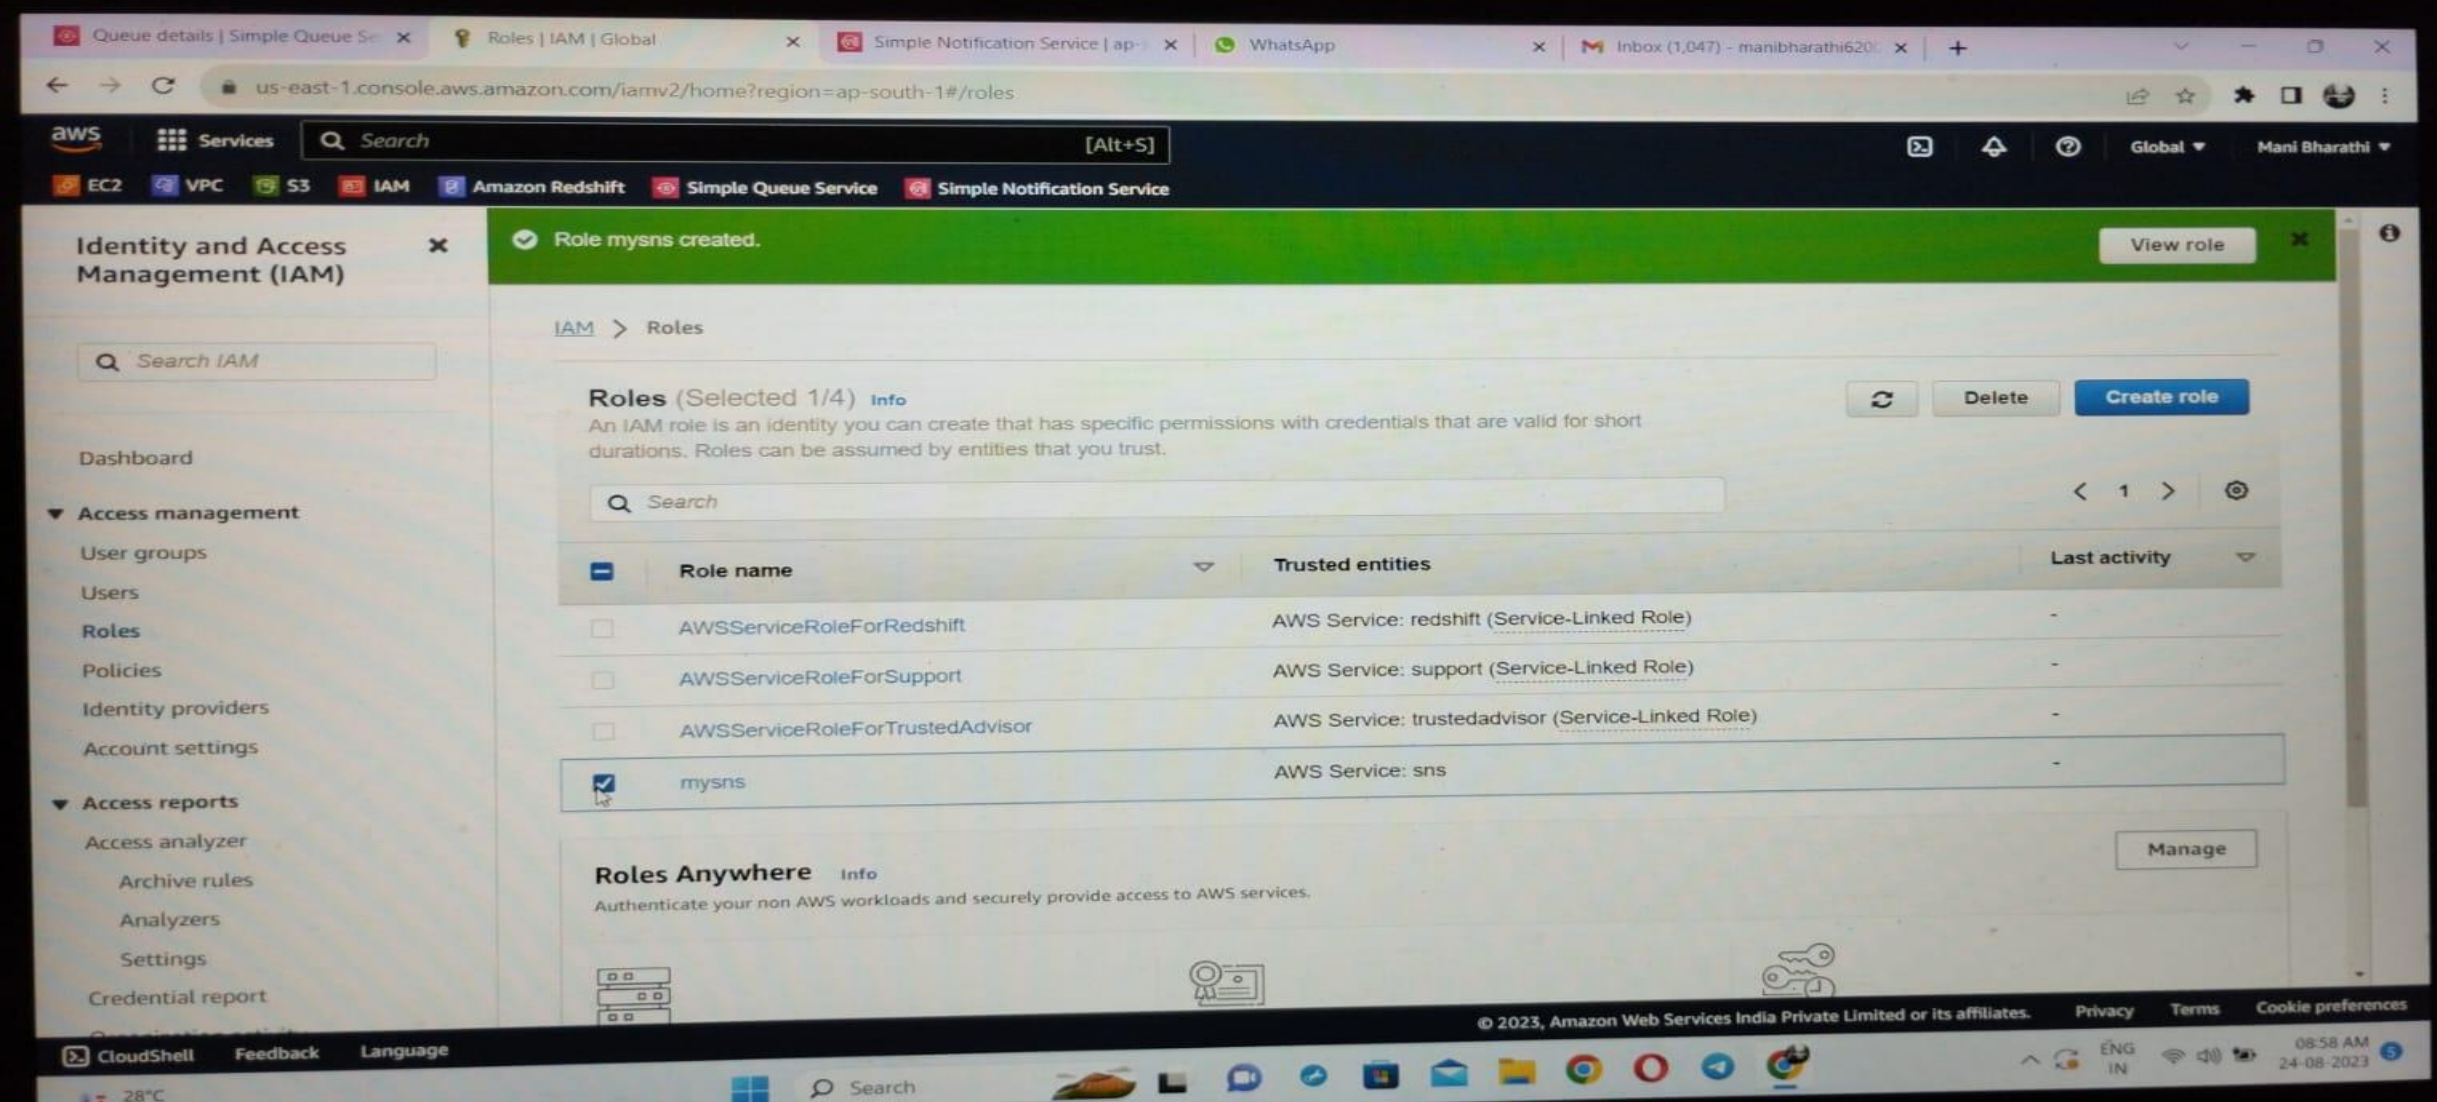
Queue details | Simple Queue Se ×
Roles | IAM | Global ×
Simple Notification Service | ap- ×
WhatsApp ×
Inbox (1,047) - manibharathi620 ×
+

us-east-1.console.aws.amazon.com/iamv2/home?region=ap-south-1#/roles

aws Services Search [Alt+S] Global Mani Bharathi

EC2 VPC S3 IAM Amazon Redshift Simple Queue Service Simple Notification Service

Identity and Access Management (IAM) ×

Search IAM

Dashboard

Access management
User groups
Users
Roles
Policies
Identity providers
Account settings

Access reports
Access analyzer
Archive rules
Analyzers
Settings
Credential report

Role mysns created. View role

IAM > Roles

Roles (Selected 1/4) Info
An IAM role is an identity you can create that has specific permissions with credentials that are valid for short durations. Roles can be assumed by entities that you trust.

Delete Create role

Search

1

| | Role name | Trusted entities | Last activity |
|---|---|---|---|
| | AWSServiceRoleForRedshift | AWS Service: redshift (Service-Linked Role) | - |
| | AWSServiceRoleForSupport | AWS Service: support (Service-Linked Role) | - |
| | AWSServiceRoleForTrustedAdvisor | AWS Service: trustedadvisor (Service-Linked Role) | - |
| ☑ | mysns | AWS Service: sns | - |

Roles Anywhere Info
Authenticate your non AWS workloads and securely provide access to AWS services.

Manage

© 2023, Amazon Web Services India Private Limited or its affiliates. Privacy Terms Cookie preferences

CloudShell Feedback Language

28°C Search ENG IN 08:58 AM 24-08-2023